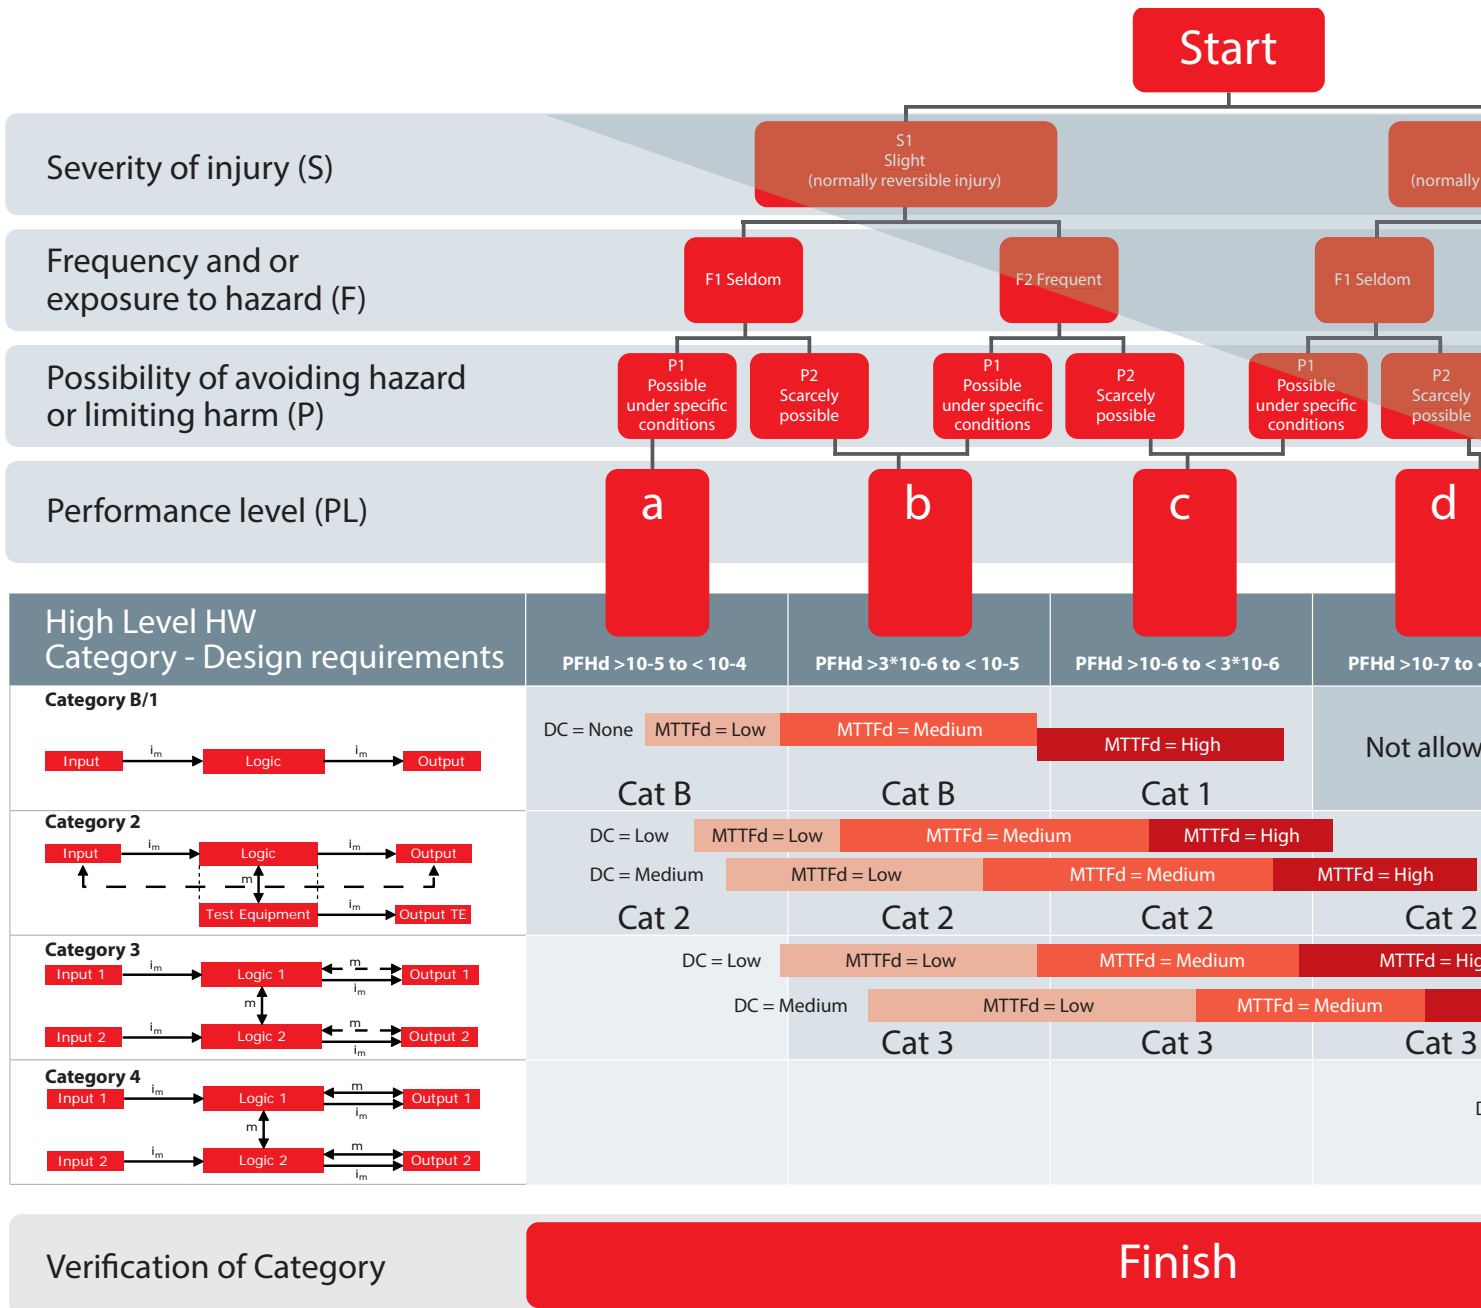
Start

Severity of injury (S)

S1
Slight
(normally reversible injury)

(normally

Frequency and or exposure to hazard (F)

F1 Seldom

F2 Frequent

F1 Seldom

Possibility of avoiding hazard or limiting harm (P)

P1
Possible under specific conditions

P2
Scarcely possible

P1
Possible under specific conditions

P2
Scarcely possible

P1
Possible under specific conditions

P2
Scarcely possible

Performance level (PL)

a

b

c

d

High Level HW
Category - Design requirements

PFHd >10-5 to < 10-4

PFHd >3*10-6 to < 10-5

PFHd >10-6 to < 3*10-6

PFHd >10-7 to

Category B/1

Input $i_m$ Logic $i_m$ Output

DC = None MTTFd = Low MTTFd = Medium

MTTFd = High

Not allow

Cat B Cat B Cat 1

Category 2

Input $i_m$ Logic $i_m$ Output

m

Test Equipment $i_m$ Output TE

DC = Low MTTFd = Low MTTFd = Medium MTTFd = High

DC = Medium MTTFd = Low MTTFd = Medium MTTFd = High

Cat 2 Cat 2 Cat 2 Cat 2

Category 3

Input 1 $i_m$ Logic 1 m $i_m$ Output 1

m

Input 2 $i_m$ Logic 2 m $i_m$ Output 2

DC = Low MTTFd = Low MTTFd = Medium MTTFd = Hig

DC = Medium MTTFd = Low MTTFd = Medium

Cat 3 Cat 3 Cat 3

Category 4

Input 1 $i_m$ Logic 1 m $i_m$ Output 1

m

Input 2 $i_m$ Logic 2 m $i_m$ Output 2

Verification of Category

Finish